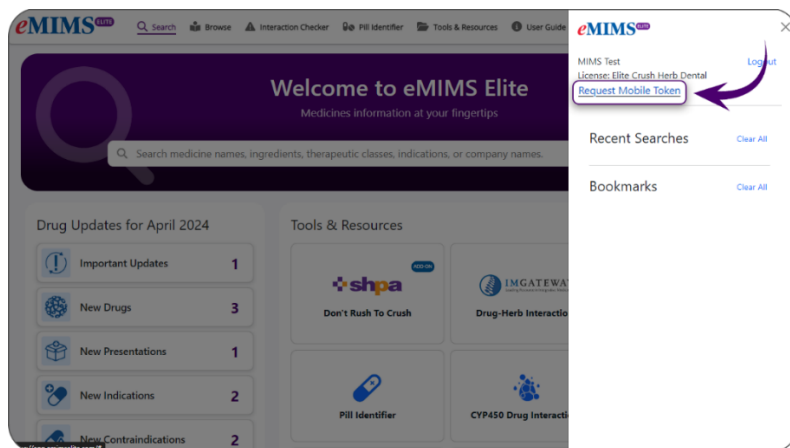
eMIMS ELITE

Search Browse Interaction Checker Pill Identifier Tools & Resources User Guide

Welcome to eMIMS Elite

Medicines information at your fingertips

Search medicine names, ingredients, therapeutic classes, indications, or company names.

Drug Updates for April 2024

Important Updates 1

New Drugs 3

New Presentations 1

New Indications 2

New Contraindications 2

Tools & Resources

ADD-ON

shpa

Don't Rush To Crush

IMGATEWA

Drug-Herb Interactio

Pill Identifier

CYP450 Drug Interactio

eMIMS ELITE

MIMS Test

License: Elite Crush Herb Dental

Logout

Request Mobile Token

Recent Searches

Clear All

Bookmarks

Clear All